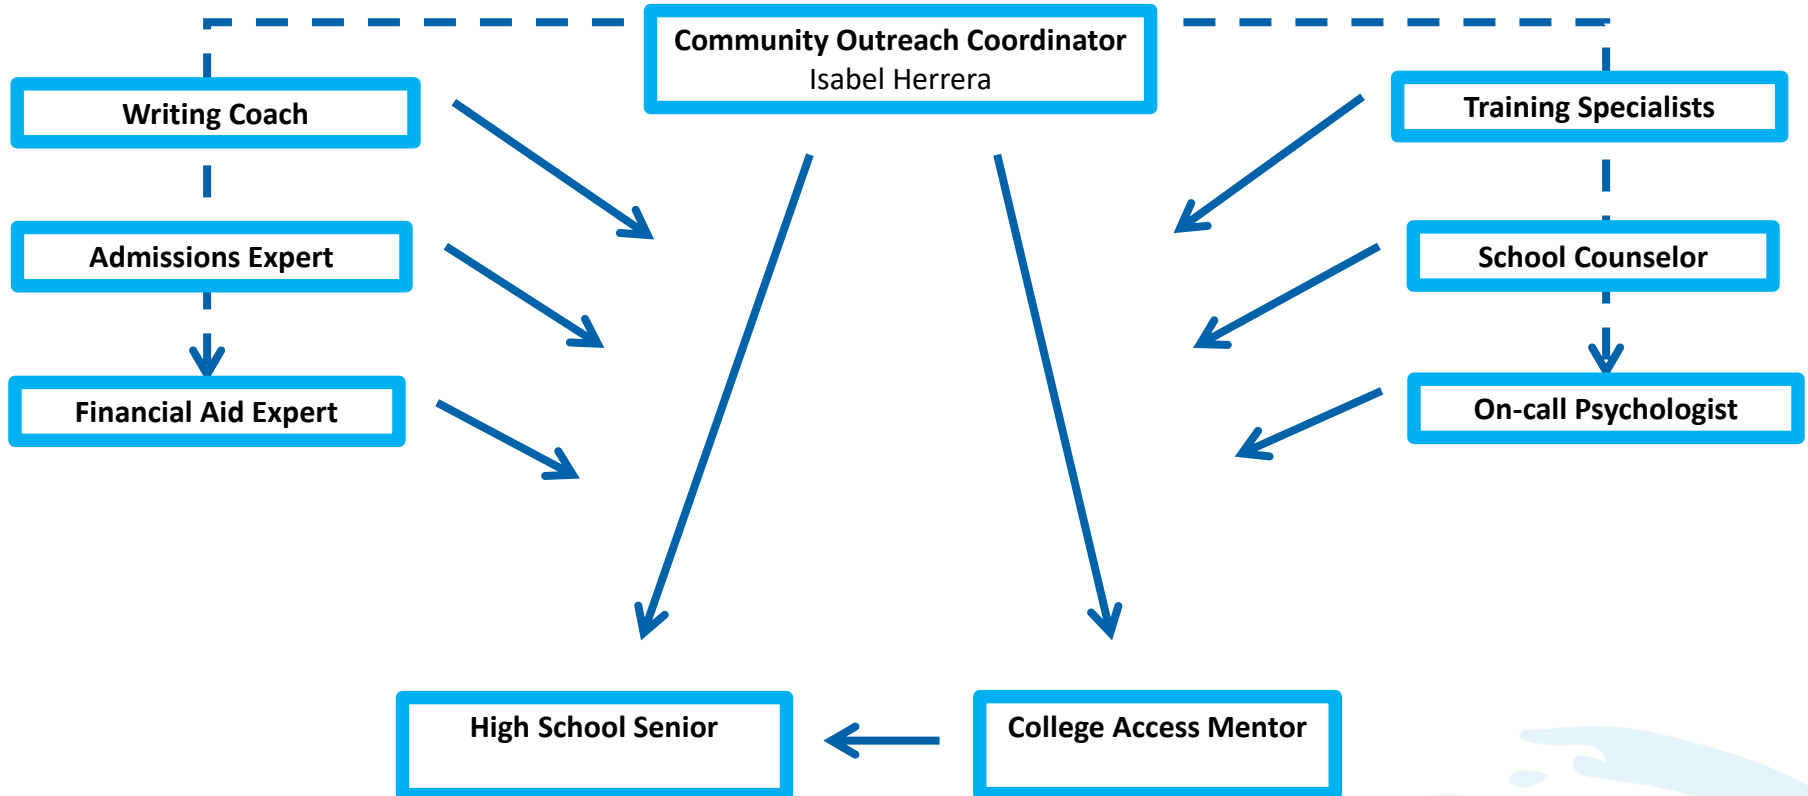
Community Outreach Coordinator
Isabel Herrera

Writing Coach

Admissions Expert

Financial Aid Expert

Training Specialists

School Counselor

On-call Psychologist

High School Senior

College Access Mentor